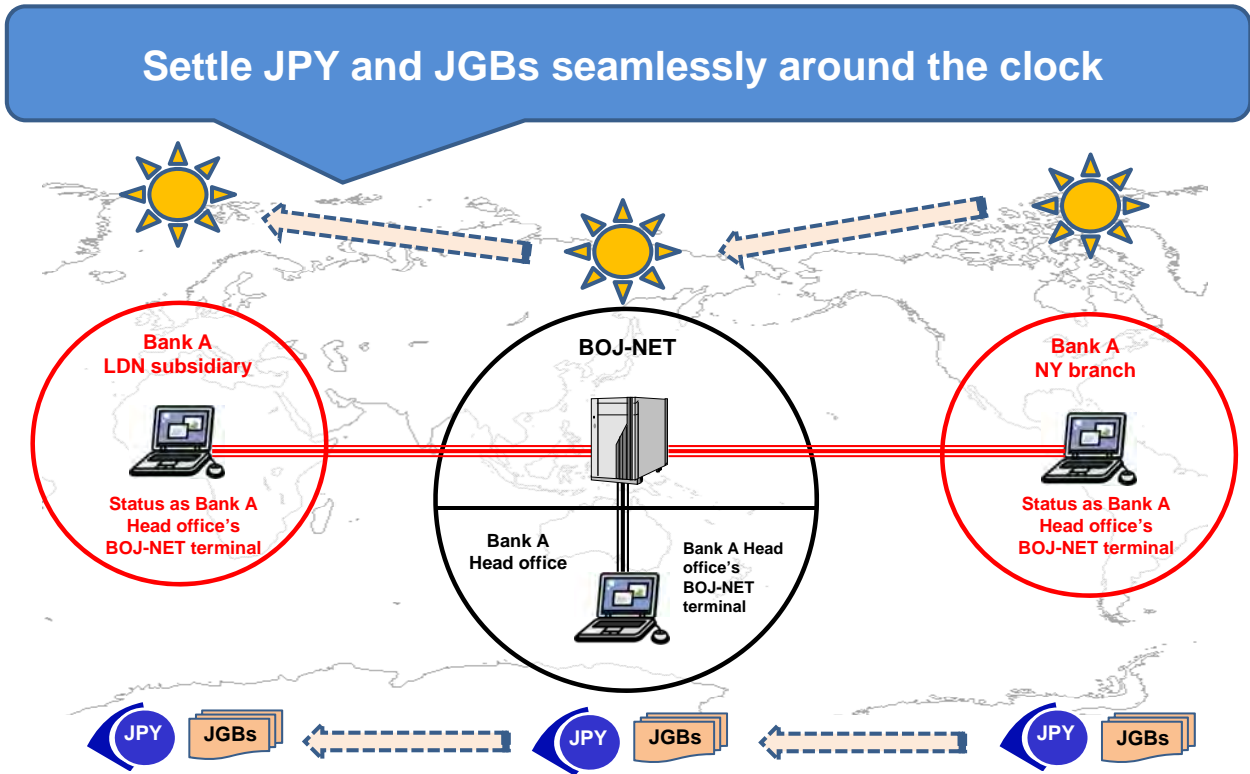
Settle JPY and JGBs seamlessly around the clock

Bank A
LDN subsidiary

Status as Bank A
Head office's
BOJ-NET terminal

BOJ-NET

Bank A
Head office

Bank A Head office's BOJ-NET terminal

Bank A
NY branch

Status as Bank A
Head office's
BOJ-NET terminal

JPY JGBs

JPY JGBs

JPY JGBs